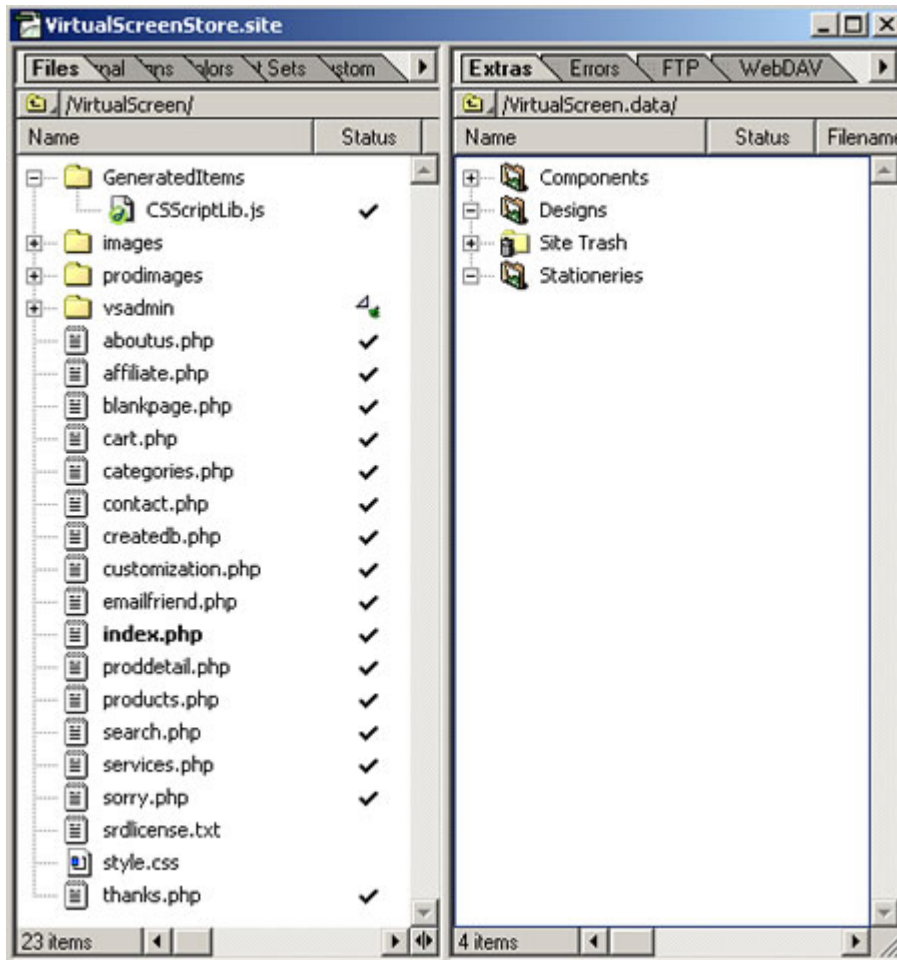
VirtualScreenStore.site

Files | nal | ns | lors | Sets | stom

/VirtualScreen/

| Name | Status |
|---|---|
| GeneratedItems | |
| CSScriptLib.js | ✔ |
| images | |
| prodimages | |
| vsadmin | |
| aboutus.php | ✔ |
| affiliate.php | ✔ |
| blankpage.php | ✔ |
| cart.php | ✔ |
| categories.php | ✔ |
| contact.php | ✔ |
| createdb.php | ✔ |
| customization.php | ✔ |
| emailfriend.php | ✔ |
| **index.php** | ✔ |
| proddetail.php | ✔ |
| products.php | ✔ |
| search.php | ✔ |
| services.php | ✔ |
| sorry.php | ✔ |
| srdlicense.txt | |
| style.css | |
| thanks.php | ✔ |

23 items

Extras | Errors | FTP | WebDAV

/VirtualScreen.data/

| Name | Status | Filename |
|---|---|---|
| Components | | |
| Designs | | |
| Site Trash | | |
| Stationeries | | |

4 items